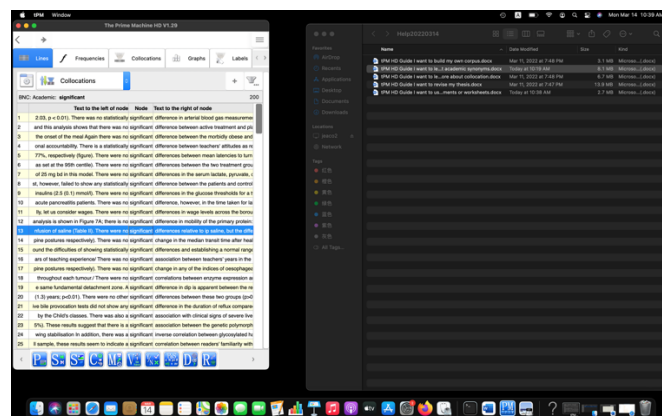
tPM Window

Mon Mar 14 10:39 AM

The Prime Machine HD V1.29

Lines | Frequencies | Collocations | Graphs | Labels

Collocations

BNC: Academic: significant 200

| | Text to the left of node | Node | Text to the right of node |
|---|---|---|---|
| 1 | 2.03, p < 0.01). There was no statistically significant | | difference in arterial blood gas measureme |
| 2 | and this analysis shows that there was no significant | | difference between active treatment and pl |
| 3 | the onset of the meal Again there was no significant | | difference between the morbidly obese and |
| 4 | onal accountability. There is a statistically significant | | difference between teachers' attitudes as r |
| 5 | 77%, respectively (figure). There were no significant | | differences mean latencies to turn |
| 6 | as set at the 95th centile). There were no significant | | differences between the two treatment gro |
| 7 | of 25 mg bd in this model. There were no significant | | differences in the serum lactate, pyruvate, |
| 8 | st, however, failed to show any statistically significant | | difference between the patients and control |
| 9 | insulina (2.5 (0.1) mmol/l). There were no significant | | differences in the glucose thresholds for a |
| 10 | acute pancreatitis patients. There was no significant | | difference, however, in the time taken for la |
| 11 | lly, let us consider wages. There were no significant | | differences in wage levels across the borou |
| 12 | analysis is shown in Figure 7A; there is no significant | | difference in mobility of the primary protein |
| 13 | nfusion of saline (Table II). There were no significant | | differences relative to pi saline, but the diffe |
| 14 | pine postures respectively). There was no significant | | change in the median transit time after heal |
| 15 | sured the difficulties of showing statistically significant | | differences and establishing a normal range |
| 16 | ars of teaching experience! There was no significant | | association between teachers' years in the |
| 17 | pine postures respectively). There was no significant | | change in any of the indices of oesophage |
| 18 | throughout each tumour./ There were no significant | | correlations between enzyme expression a |
| 19 | e same fundamental detachment zone. A significant | | difference in dip is apparent between the re |
| 20 | (1.3) years; p<0.01). There were no other significant | | differences between these two groups (p<0 |
| 21 | ive bile provocation tests did not show any significant | | difference in the duration of reflux compare |
| 22 | by the Child's classes. There was also a significant | | association with clinical signs of severe live |
| 23 | 5%). These results suggest that there is a significant | | association between the genetic polymorph |
| 24 | wing stabilisation In addition, there was a significant | | inverse correlation between glycosylated he |
| 25 | ll sample, these results seem to indicate a significant | | correlation between readers' familiarity with |

Help20220314

Favorites
AirDrop
Recents
Applications
Desktop
Documents
Downloads
Locations
Network
Tags
All Tags...

| Name | Date Modified | Size | Kind |
|---|---|---|---|
| tPM HD Guide I want to build my own corpus.docx | Mar 11, 2022 at 7:48 PM | 5.1 MB | Microso...(.docx) |
| tPM HD Guide I want to le...t academic synonyms.docx | Today at 10:19 AM | 8.1 MB | Microso...(.docx) |
| tPM HD Guide I want to le...about collocation.docx | Mar 11, 2022 at 7:48 PM | 8.7 MB | Microso...(.docx) |
| tPM HD Guide I want to revise my thesis.docx | Mar 11, 2022 at 7:47 PM | 13.8 MB | Microso...(.docx) |
| tPM HD Guide I want to us...ments or worksheets.docx | Today at 10:36 AM | 2.7 MB | Microso...(.docx) |